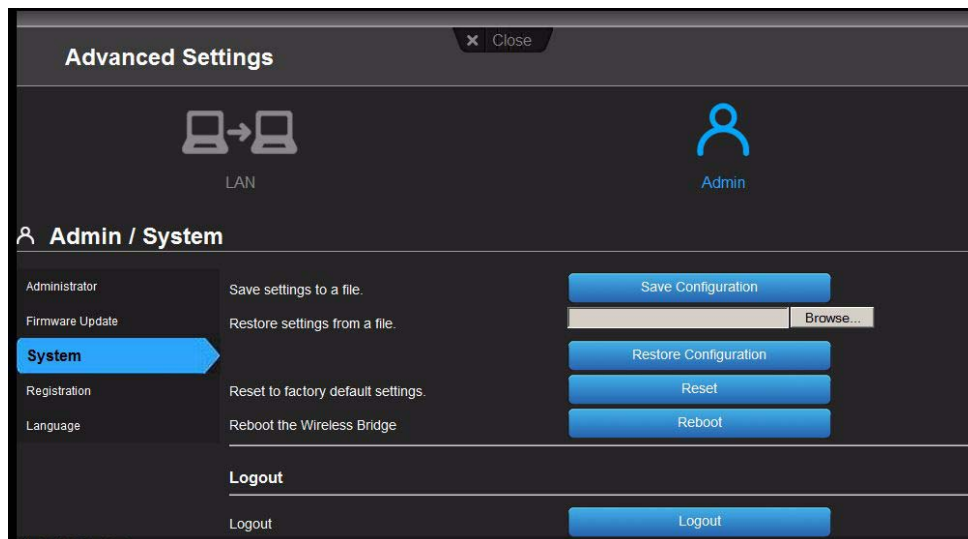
× Close

Advanced Settings

LAN

Admin

Admin / System

Administrator

Firmware Update

System

Registration

Language

Save settings to a file.

Save Configuration

Restore settings from a file.

Browse...

Restore Configuration

Reset to factory default settings.

Reset

Reboot the Wireless Bridge

Reboot

Logout

Logout

Logout